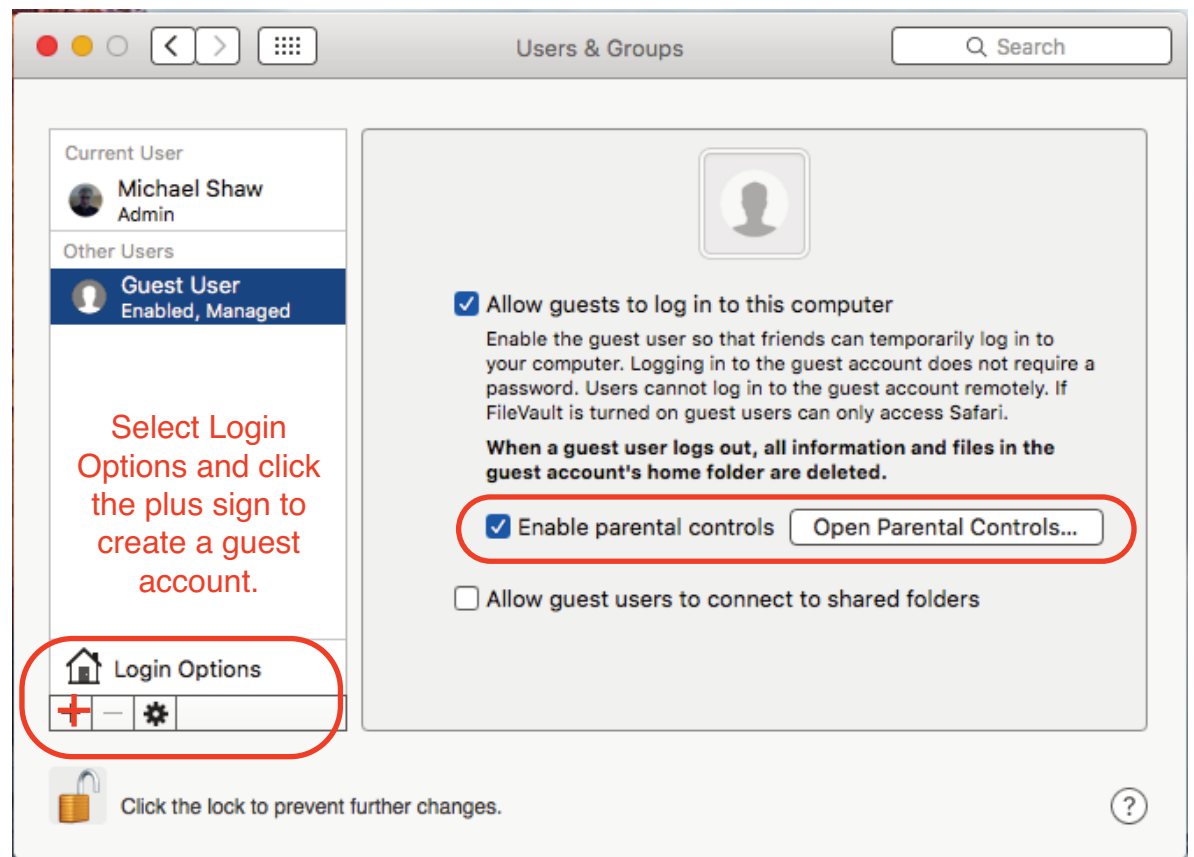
Users & Groups

Search

Current User

Michael Shaw
Admin

Other Users

Guest User
Enabled, Managed

Select Login Options and click the plus sign to create a guest account.

Login Options

+ — ⚙

Allow guests to log in to this computer

Enable the guest user so that friends can temporarily log in to your computer. Logging in to the guest account does not require a password. Users cannot log in to the guest account remotely. If FileVault is turned on guest users can only access Safari.

**When a guest user logs out, all information and files in the guest account's home folder are deleted.**

Enable parental controls

Open Parental Controls...

Allow guest users to connect to shared folders

Click the lock to prevent further changes.

?